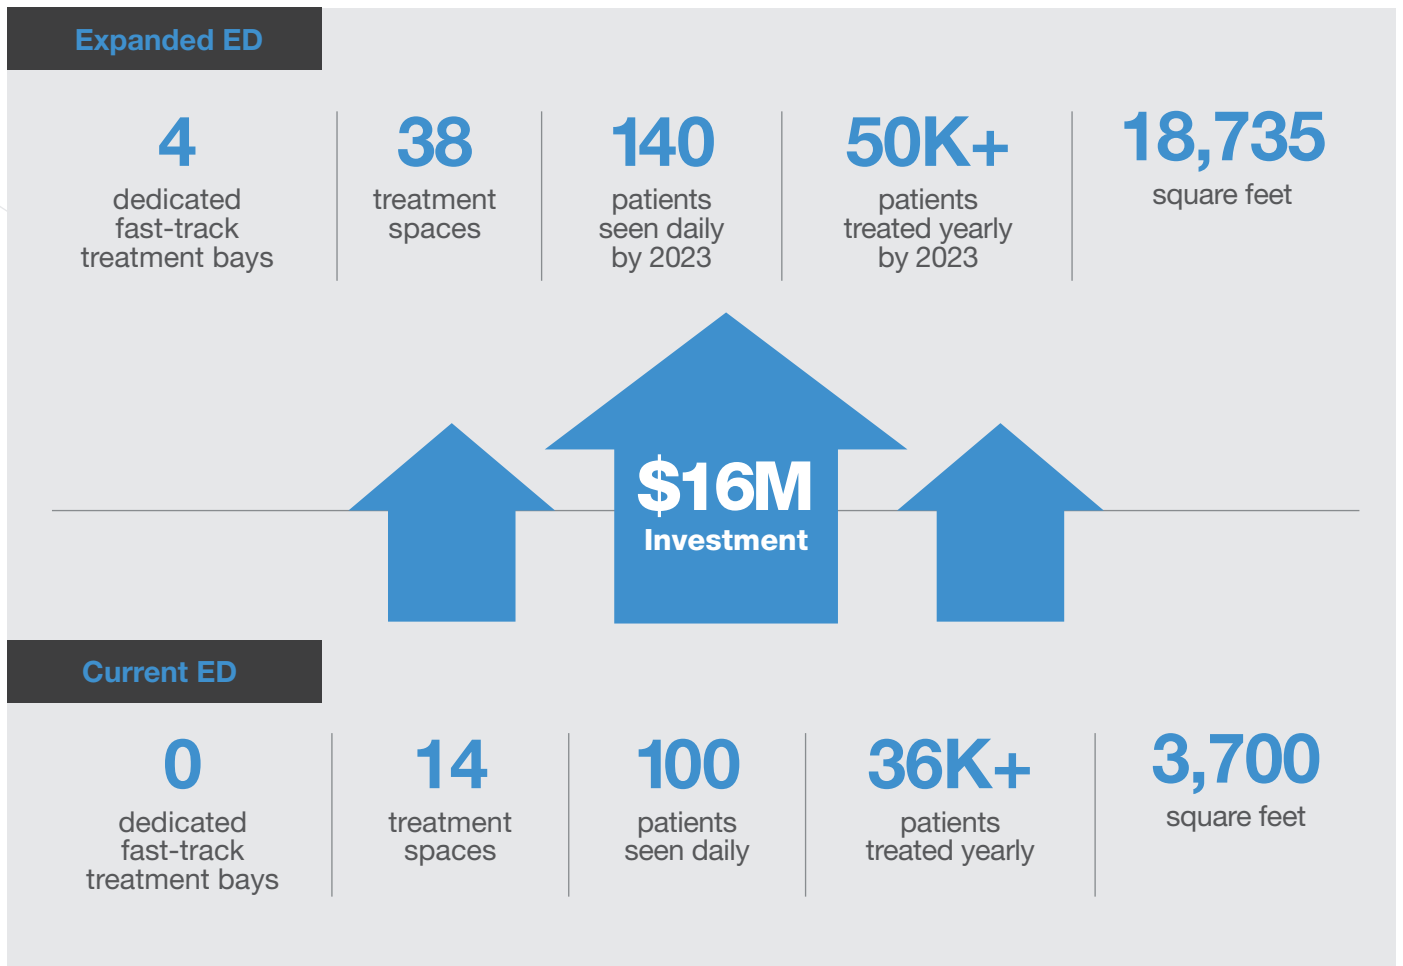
Expanded ED

4
dedicated fast-track treatment bays

38
treatment spaces

140
patients seen daily by 2023

50K+
patients treated yearly by 2023

18,735
square feet

$16M
Investment

Current ED

0
dedicated fast-track treatment bays

14
treatment spaces

100
patients seen daily

36K+
patients treated yearly

3,700
square feet